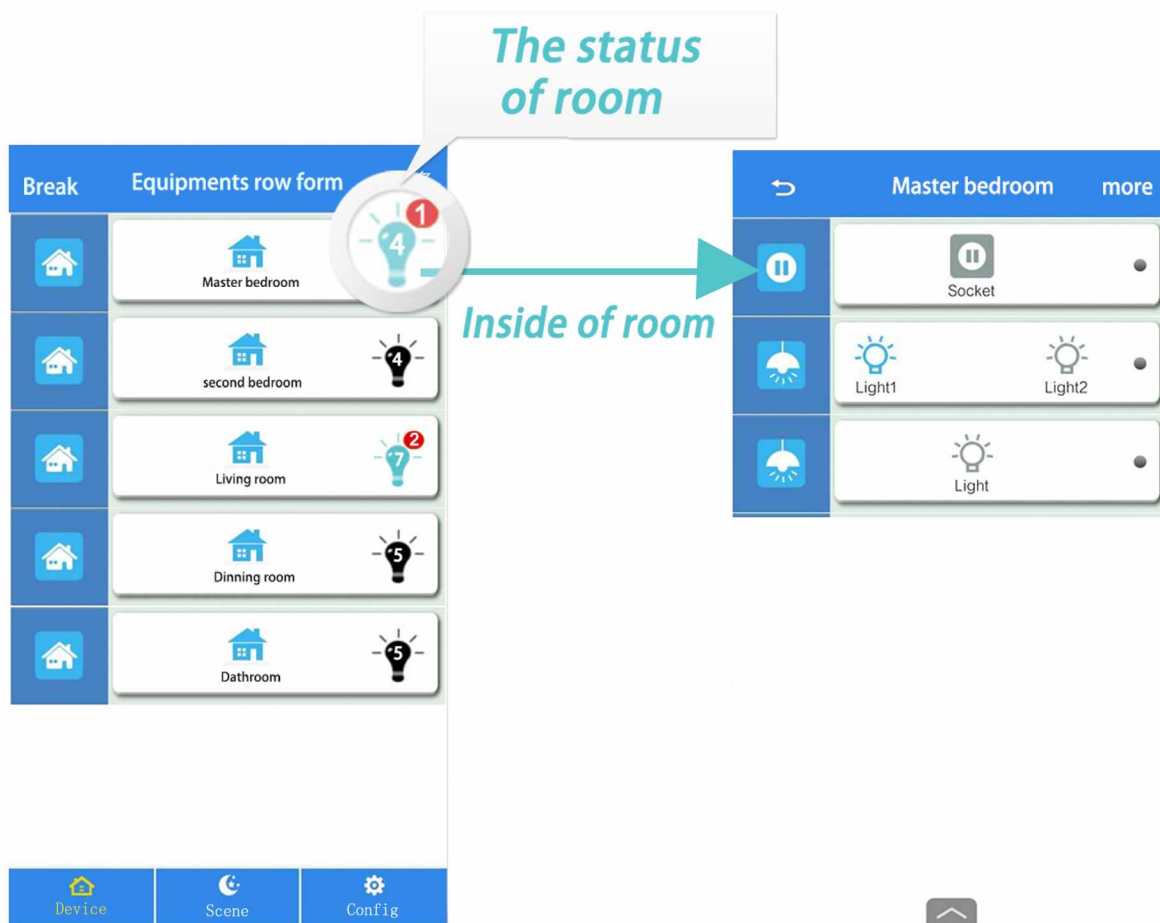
The status of room

Break

Equipments row form

Master bedroom

4

1

second bedroom

4

Living room

7

2

Dinning room

5

Dathroom

5

Device

Scene

Config

Inside of room

Master bedroom

more

Socket

Light1

Light2

Light